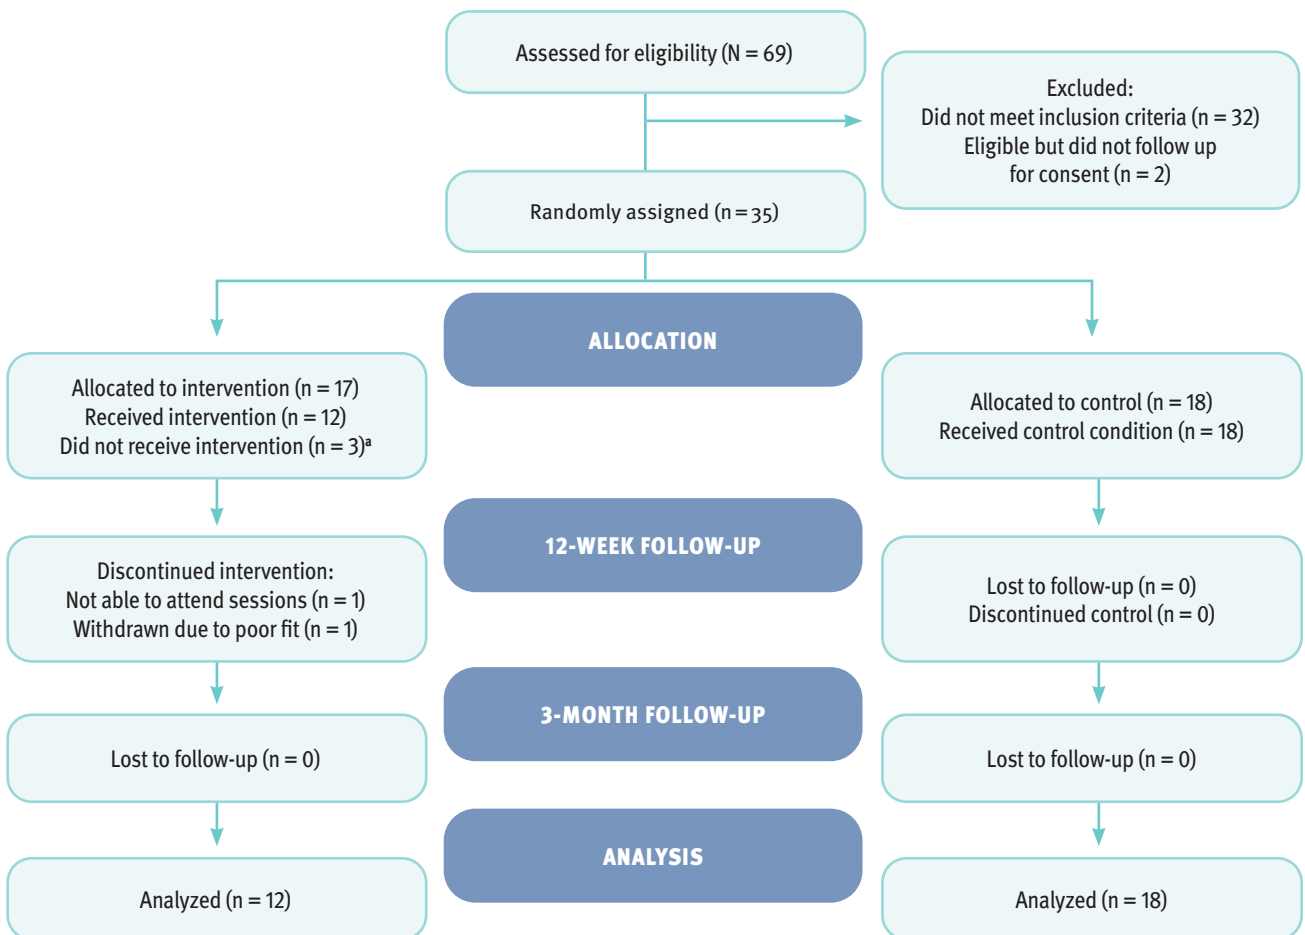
Assessed for eligibility (N = 69)

Excluded:
Did not meet inclusion criteria (n = 32)
Eligible but did not follow up for consent (n = 2)

Randomly assigned (n = 35)

ALLOCATION

Allocated to intervention (n = 17)
Received intervention (n = 12)
Did not receive intervention (n = 3)$^a$

Allocated to control (n = 18)
Received control condition (n = 18)

12-WEEK FOLLOW-UP

Discontinued intervention:
Not able to attend sessions (n = 1)
Withdrawn due to poor fit (n = 1)

Lost to follow-up (n = 0)
Discontinued control (n = 0)

3-MONTH FOLLOW-UP

Lost to follow-up (n = 0)

Lost to follow-up (n = 0)

ANALYSIS

Analyzed (n = 12)

Analyzed (n = 18)